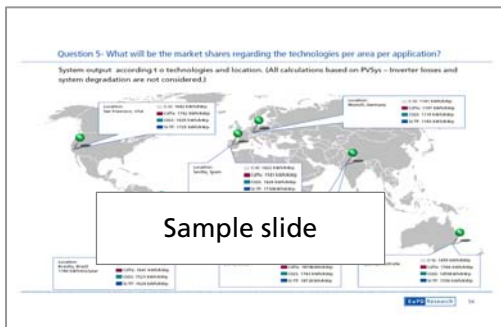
Question 5- What will be the market shares regarding the technologies per area per application?

System output according t o technologies and location. (All calculations based on PVSys – Inverter losses and system degradation are not considered.)

Location: San Francisco, USA

Location: Munich, Germany

Location: Sevilla, Spain

Sample slide

Location: Brasilia, Brazil

EuPD Research

34

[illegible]